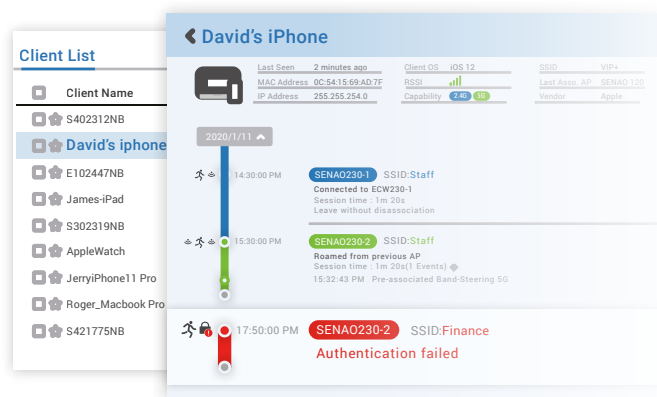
Client List

Client Name
S402312NB
David's iphone
E102447NB
James-iPad
S302319NB
AppleWatch
JerryiPhone11 Pro
Roger_Macbook Pro
S421775NB

David's iPhone

Last Seen 2 minutes ago
MAC Address 0C:54:15:69:AD:7F
IP Address 255.255.254.0
Client OS iOS 12
RSSI
Capability 2.4G 5G
SSID VIP+
Last Asso. AP SENAO 120
Vendor Apple

2020/1/11

14:30:00 PM SENAO230-1 SSID:Staff
Connected to ECW230-1
Session time : 1m 20s
Leave without disassociation

15:30:00 PM SENAO230-2 SSID:Staff
Roamed from previous AP
Session time : 1m 20s(1 Events)
15:32:43 PM Pre-associated Band-Steering 5G

17:50:00 PM SENAO230-2 SSID:Finance
Authentication failed